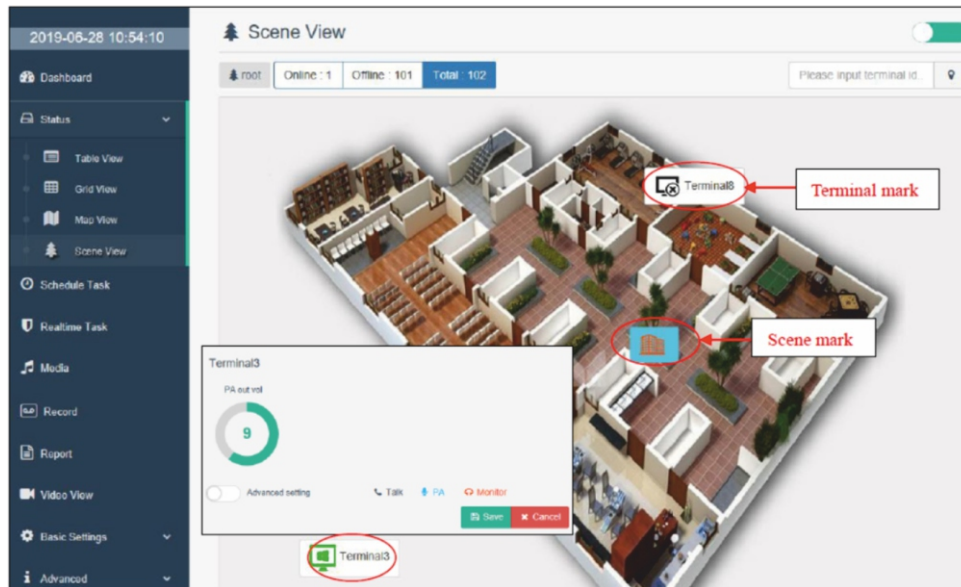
2019-06-28 10:54:10

Dashboard

Status

Table View

Grid View

Map View

Scene View

Schedule Task

Realtime Task

Media

Record

Report

Video View

Basic Settings

Advanced

Scene View

root

Online : 1

Offline : 101

Total : 102

Please input terminal id.

Terminal8

Terminal mark

Scene mark

Terminal3

PA out vol

9

Advanced setting

Talk

PA

Monitor

Save

Cancel

Terminal3